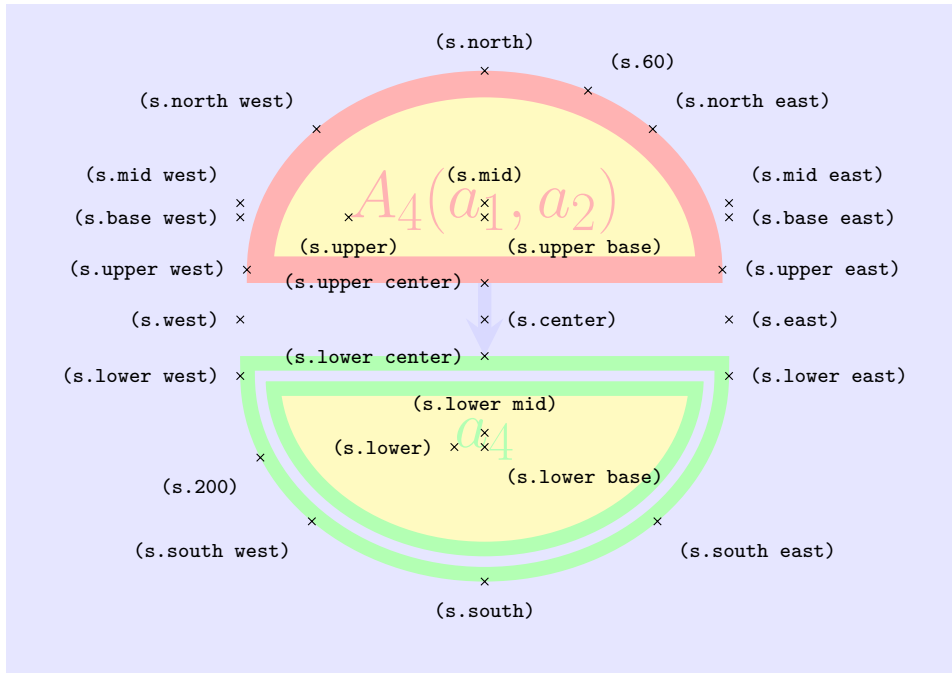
(s.north)

(s.60)

(s.north west)

(s.north east)

(s.mid west)

(s.mid)

(s.mid east)

$A_4(a_1, a_2)$

(s.base west)

(s.base east)

(s.upper)

(s.upper base)

(s.upper west)

(s.upper center)

(s.upper east)

(s.west)

(s.center)

(s.east)

(s.lower center)

(s.lower west)

(s.lower east)

(s.lower mid)

$a_4$

(s.lower)

(s.lower base)

(s.200)

(s.south west)

(s.south east)

(s.south)